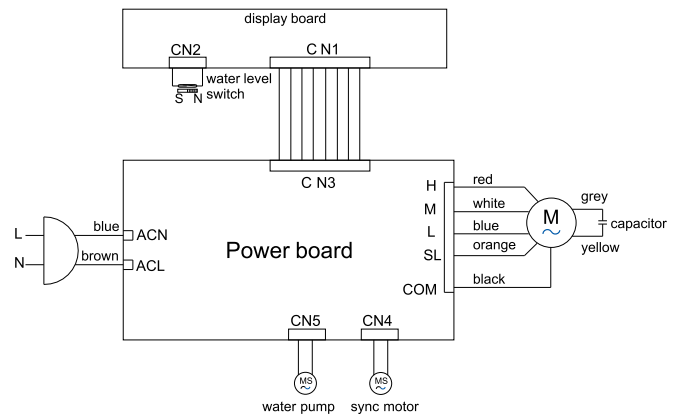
display board

CN2

C N1

water level switch

S N

C N3

H

M

L

SL

COM

red

white

blue

orange

black

M

grey

capacitor

yellow

L

N

blue

brown

ACN

ACL

Power board

CN5

CN4

MS

MS

water pump

sync motor